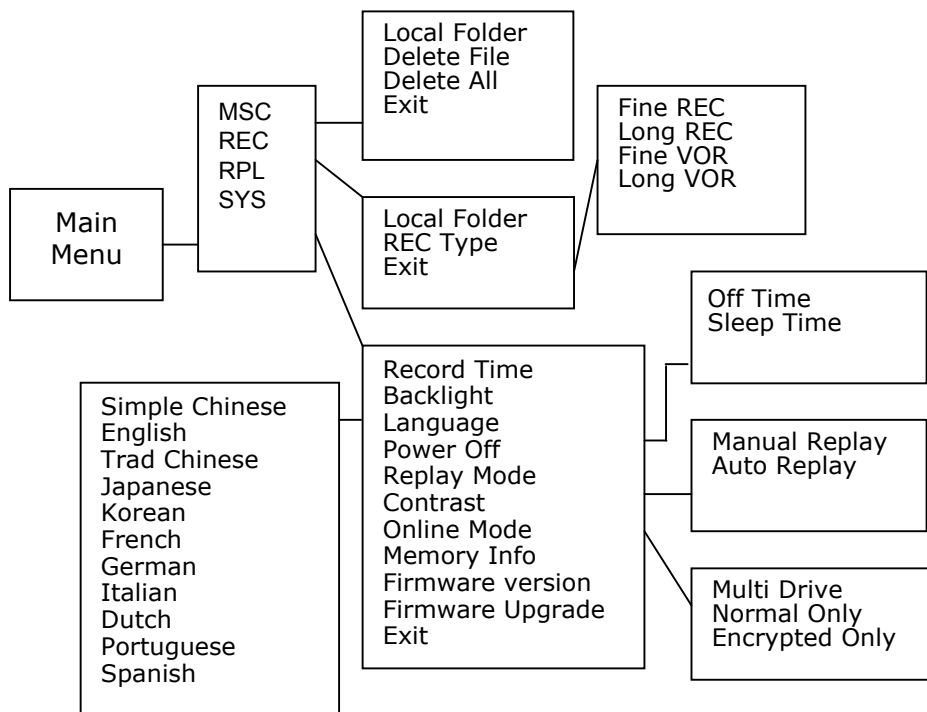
Main Menu

MSC
REC
RPL
SYS

Local Folder
Delete File
Delete All
Exit

Local Folder
REC Type
Exit

Fine REC
Long REC
Fine VOR
Long VOR

Record Time
Backlight
Language
Power Off
Replay Mode
Contrast
Online Mode
Memory Info
Firmware version
Firmware Upgrade
Exit

Simple Chinese
English
Trad Chinese
Japanese
Korean
French
German
Italian
Dutch
Portuguese
Spanish

Off Time
Sleep Time

Manual Replay
Auto Replay

Multi Drive
Normal Only
Encrypted Only